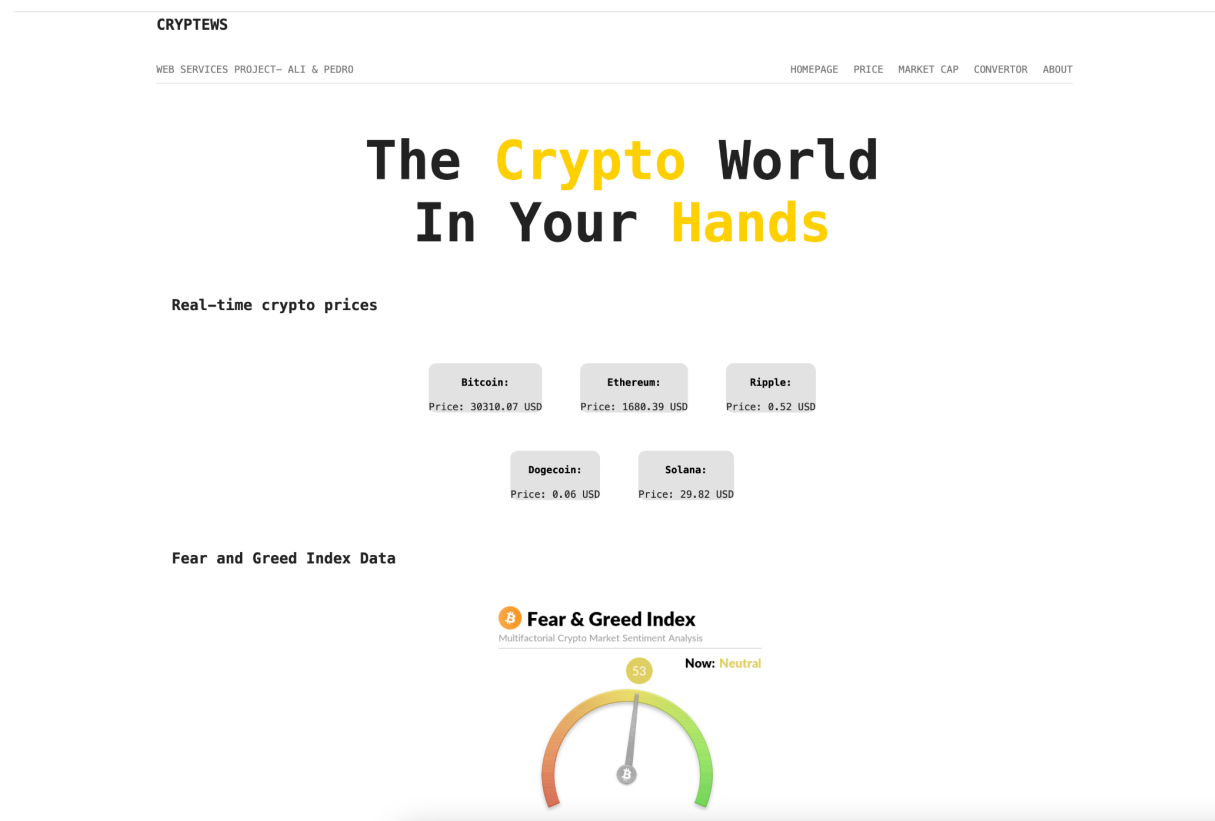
CRYPTEWS

WEB SERVICES PROJECT- ALI & PEDRO

HOMEPAGE PRICE MARKET CAP CONVERTOR ABOUT

The Crypto World In Your Hands

Real-time crypto prices

Bitcoin:
Price: 30310.07 USD

Ethereum:
Price: 1680.39 USD

Ripple:
Price: 0.52 USD

Dogecoin:
Price: 0.06 USD

Solana:
Price: 29.82 USD

Fear and Greed Index Data

Fear & Greed Index
Multifactorial Crypto Market Sentiment Analysis

53

Now: Neutral